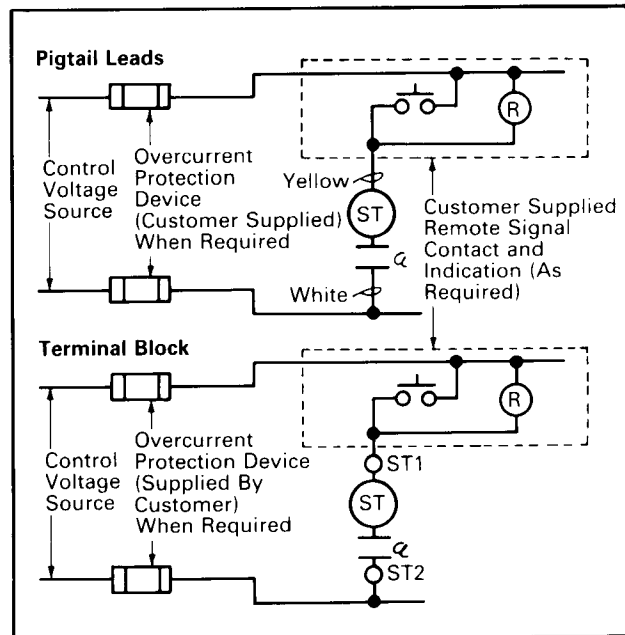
Pigtail Leads

R

Control Voltage Source

Overcurrent Protection Device (Customer Supplied) When Required

Yellow

ST

a

White

Customer Supplied Remote Signal Contact and Indication (As Required)

Terminal Block

R

Control Voltage Source

Overcurrent Protection Device (Supplied By Customer) When Required

ST1

ST

a

ST2